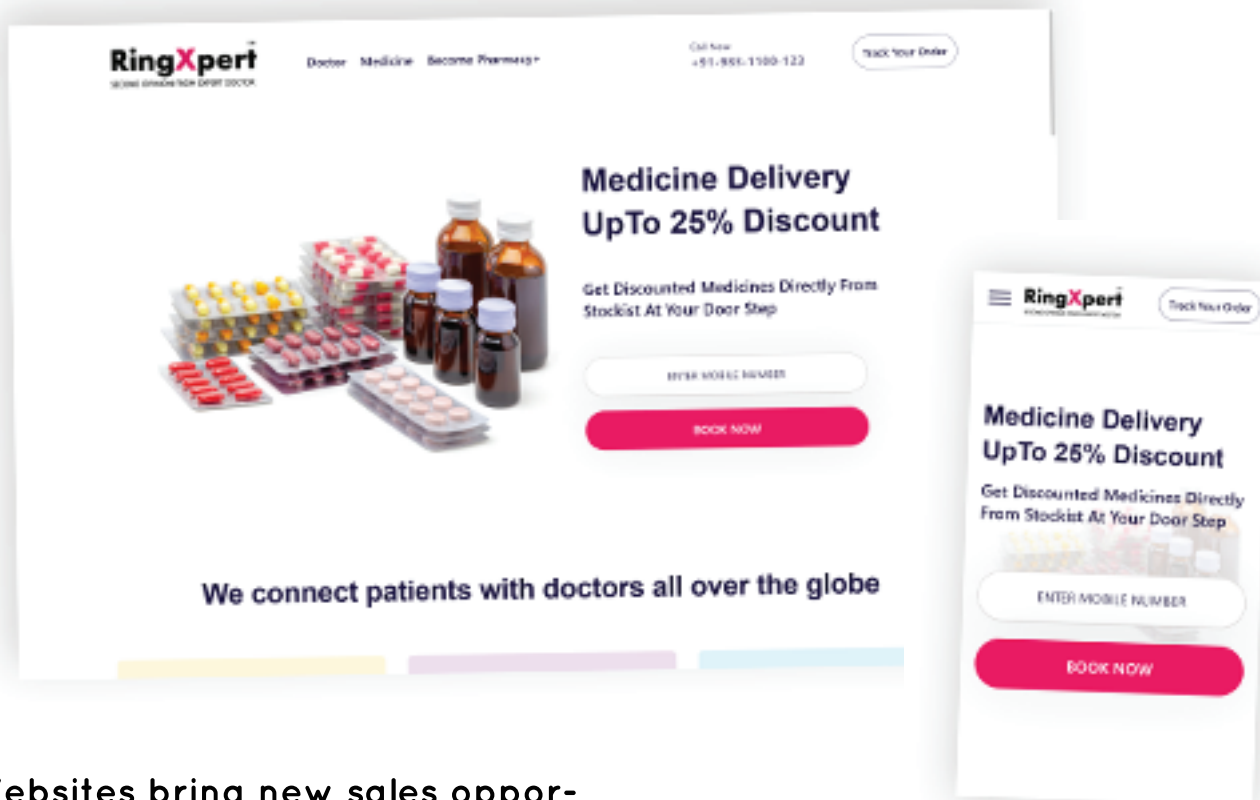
RingXpert
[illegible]

Doctor Medicine Become Pharmacy

Call Now
+91-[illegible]

Track Your Order

Medicine Delivery UpTo 25% Discount

Get Discounted Medicines Directly From Stockist At Your Door Step

ENTER MOBILE NUMBER

BOOK NOW

We connect patients with doctors all over the globe

RingXpert
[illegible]

Track Your Order

Medicine Delivery UpTo 25% Discount

Get Discounted Medicines Directly From Stockist At Your Door Step

ENTER MOBILE NUMBER

BOOK NOW

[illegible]ebsites bring new sales oppor-